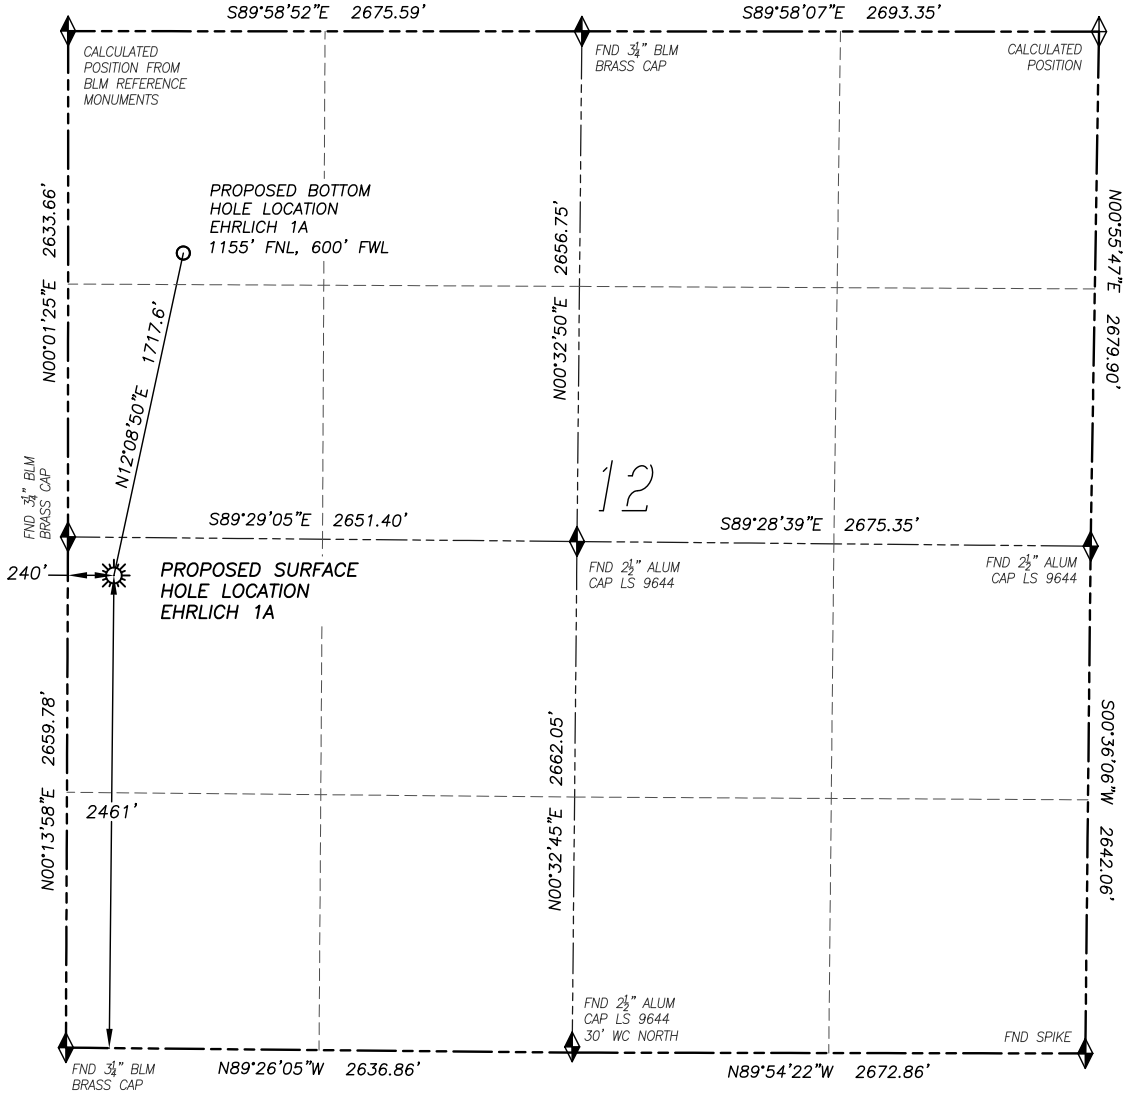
S89°58'52"E 2675.59'

S89°58'07"E 2693.35'

CALCULATED POSITION FROM BLM REFERENCE MONUMENTS

FND $3\frac{1}{4}$" BLM BRASS CAP

CALCULATED POSITION

PROPOSED BOTTOM HOLE LOCATION EHRLICH 1A 1155' FNL, 600' FWL

N00°01'25"E 2633.66'

N12°08'50"E 1717.6'

N00°32'50"E 2656.75'

N00°55'47"E 2679.90'

12

FND $3\frac{1}{4}$" BLM BRASS CAP

S89°29'05"E 2651.40'

S89°28'39"E 2675.35'

240'

PROPOSED SURFACE HOLE LOCATION EHRLICH 1A

FND $2\frac{1}{2}$" ALUM CAP LS 9644

FND $2\frac{1}{2}$" ALUM CAP LS 9644

N00°13'58"E 2659.78'

2461'

N00°32'45"E 2662.05'

S00°36'06"W 2642.06'

FND $2\frac{1}{2}$" ALUM CAP LS 9644 30' WC NORTH

FND SPIKE

FND $3\frac{1}{4}$" BLM BRASS CAP

N89°26'05"W 2636.86'

N89°54'22"W 2672.86'